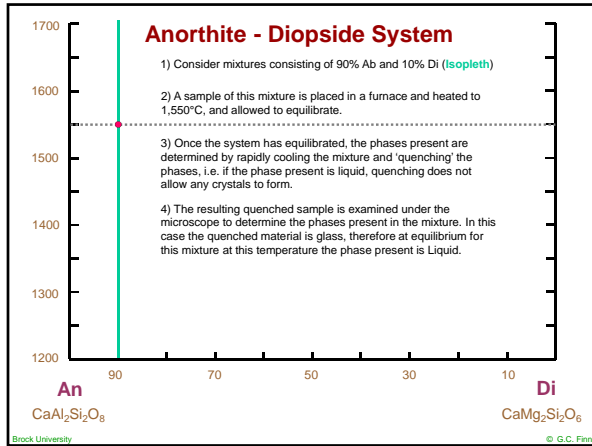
Anorthite - Diopside System

1700

1600

1500

1400

1300

1200

1) Consider mixtures consisting of 90% Ab and 10% Di (Isopleth)

2) A sample of this mixture is placed in a furnace and heated to 1,550°C, and allowed to equilibrate.

3) Once the system has equilibrated, the phases present are determined by rapidly cooling the mixture and 'quenching' the phases, i.e. if the phase present is liquid, quenching does not allow any crystals to form.

4) The resulting quenched sample is examined under the microscope to determine the phases present in the mixture. In this case the quenched material is glass, therefore at equilibrium for this mixture at this temperature the phase present is Liquid.

90 70 50 30 10

An
$CaAl_2Si_2O_8$

Di
$CaMg_2Si_2O_6$

Brock University

© G.C. Finn